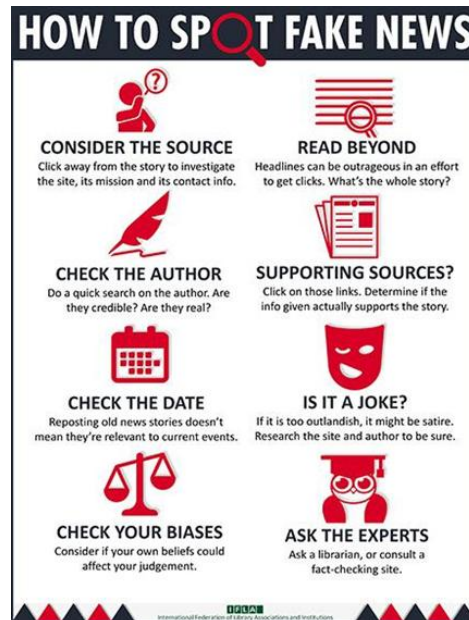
HOW TO SPOT FAKE NEWS

CONSIDER THE SOURCE
Click away from the story to investigate the site, its mission and its contact info.

READ BEYOND
Headlines can be outrageous in an effort to get clicks. What's the whole story?

CHECK THE AUTHOR
Do a quick search on the author. Are they credible? Are they real?

SUPPORTING SOURCES?
Click on those links. Determine if the info given actually supports the story.

CHECK THE DATE
Reposting old news stories doesn't mean they're relevant to current events.

IS IT A JOKE?
If it is too outlandish, it might be satire. Research the site and author to be sure.

CHECK YOUR BIASES
Consider if your own beliefs could affect your judgement.

ASK THE EXPERTS
Ask a librarian, or consult a fact-checking site.

IFLA
International Federation of Library Associations and Institutions